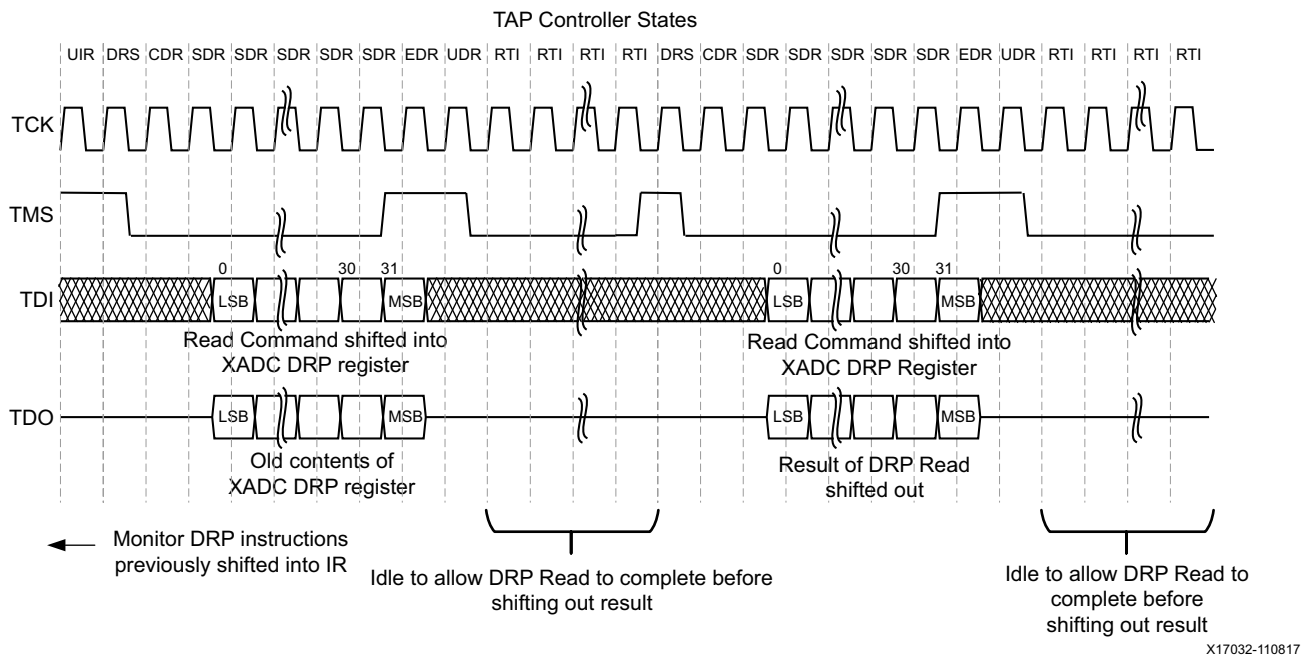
TAP Controller States

UIR DRS CDR SDR SDR SDR SDR SDR EDR UDR RTI RTI RTI RTI DRS CDR SDR SDR SDR SDR SDR EDR UDR RTI RTI RTI RTI

TCK

TMS

TDI

0 30 31

LSB MSB

Read Command shifted into XADC DRP register

0 30 31

LSB MSB

Read Command shifted into XADC DRP Register

TDO

LSB MSB

Old contents of XADC DRP register

LSB MSB

Result of DRP Read shifted out

Monitor DRP instructions previously shifted into IR

Idle to allow DRP Read to complete before shifting out result

Idle to allow DRP Read to complete before shifting out result

X17032-110817